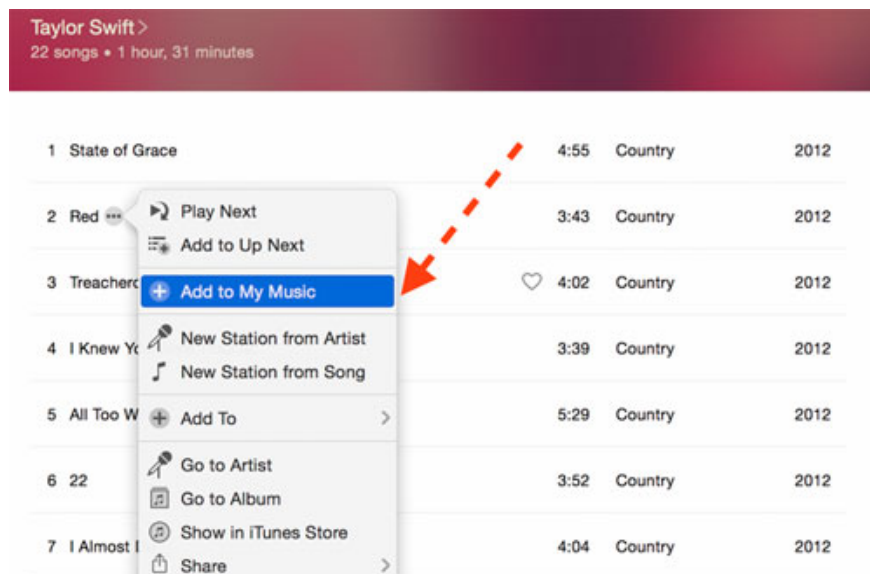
Taylor Swift >
22 songs • 1 hour, 31 minutes

1 State of Grace 4:55 Country 2012
2 Red ••• 3:43 Country 2012
3 Treacher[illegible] 4:02 Country 2012
4 I Knew Y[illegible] 3:39 Country 2012
5 All Too W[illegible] 5:29 Country 2012
6 22 3:52 Country 2012
7 I Almost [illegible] 4:04 Country 2012

Play Next
Add to Up Next
Add to My Music
New Station from Artist
New Station from Song
Add To
Go to Artist
Go to Album
Show in iTunes Store
Share